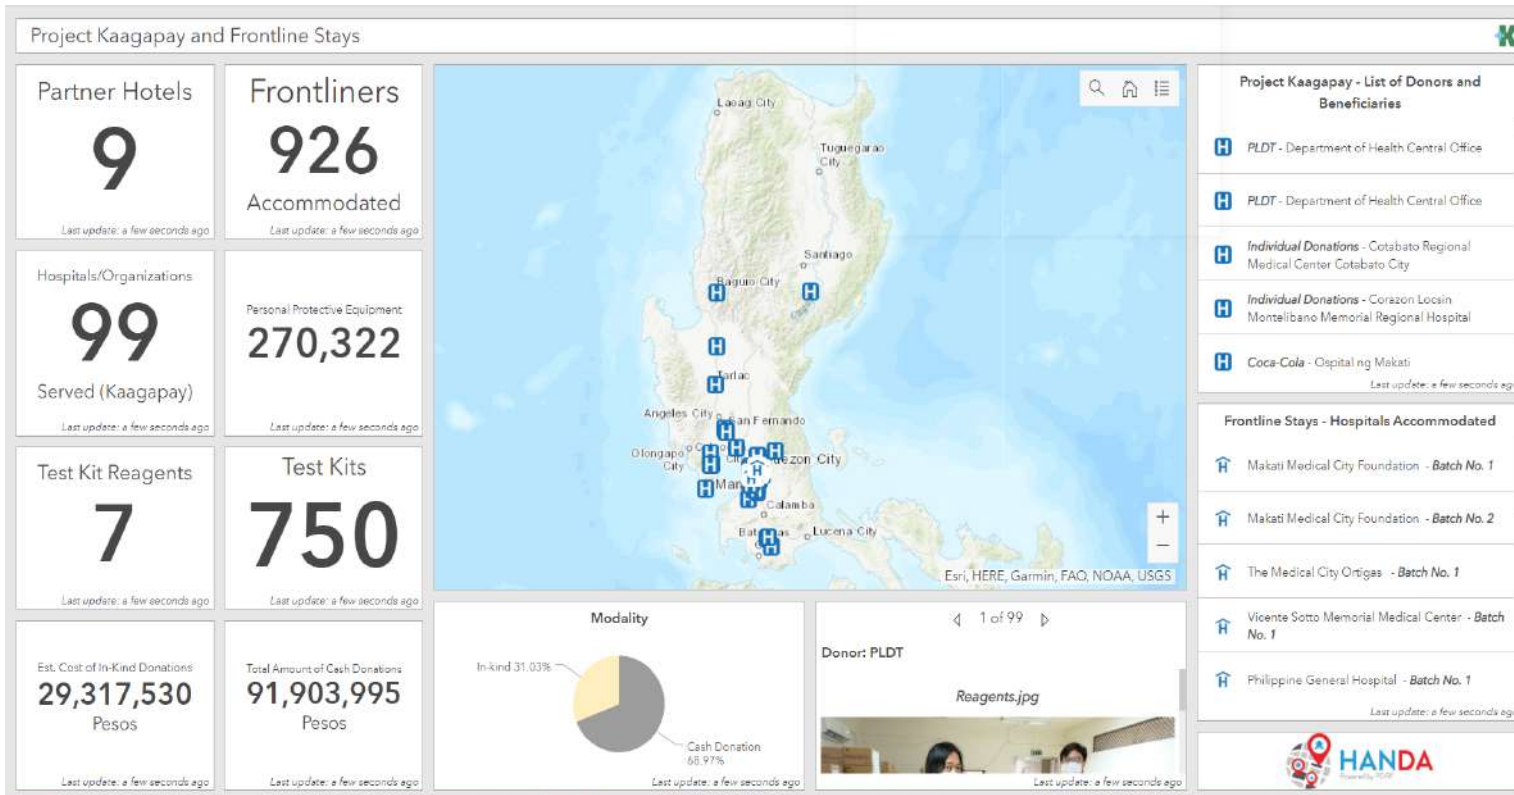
Project Kaagapay and Frontline Stays

Partner Hotels
9
Last update: a few seconds ago

Frontliners
926
Accommodated
Last update: a few seconds ago

Hospitals/Organizations
99
Served (Kaagapay)
Last update: a few seconds ago

Personal Protective Equipment
270,322
Last update: a few seconds ago

Test Kit Reagents
7
Last update: a few seconds ago

Test Kits
750
Last update: a few seconds ago

Est. Cost of In-Kind Donations
29,317,530
Pesos
Last update: a few seconds ago

Total Amount of Cash Donations
91,903,995
Pesos
Last update: a few seconds ago

Laoag City
Tuguegarao City
Santiago
Baguio City
Tarlac
Angeles City
San Fernando
Olongapo City
Quezon City
Manila
Calamba
Batangas
Lucena City
Esri, HERE, Garmin, FAO, NOAA, USGS

Modality
In-kind 31.03%
Cash Donation 68.97%
Last update: a few seconds ago

1 of 99
Donor: PLDT
Reagents.jpg
Last update: a few seconds ago

Project Kaagapay - List of Donors and Beneficiaries
PLDT - Department of Health Central Office
PLDT - Department of Health Central Office
Individual Donations - Cotabato Regional Medical Center Cotabato City
Individual Donations - Corazon Locsin Montelibano Memorial Regional Hospital
Coca-Cola - Ospital ng Makati
Last update: a few seconds ago

Frontline Stays - Hospitals Accommodated
Makati Medical City Foundation - Batch No. 1
Makati Medical City Foundation - Batch No. 2
The Medical City Ortigas - Batch No. 1
Vicente Sotto Memorial Medical Center - Batch No. 1
Philippine General Hospital - Batch No. 1
Last update: a few seconds ago

HANDA